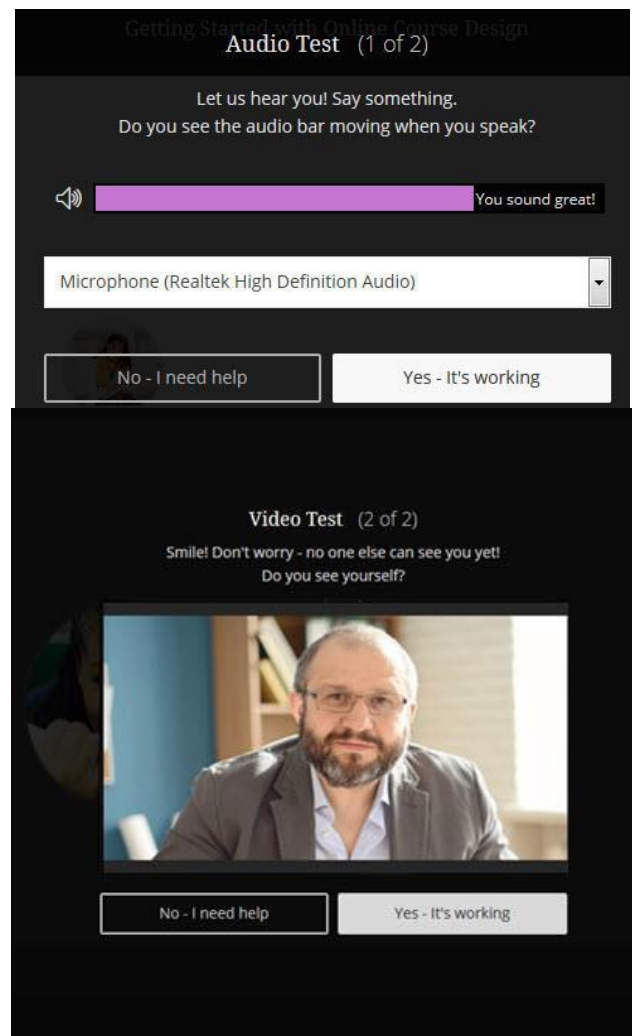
Getting Started with Online Course Design

Audio Test (1 of 2)

Let us hear you! Say something.
Do you see the audio bar moving when you speak?

You sound great!

Microphone (Realtek High Definition Audio)

No - I need help

Yes - It's working

Video Test (2 of 2)

Smile! Don't worry - no one else can see you yet!
Do you see yourself?

No - I need help

Yes - It's working